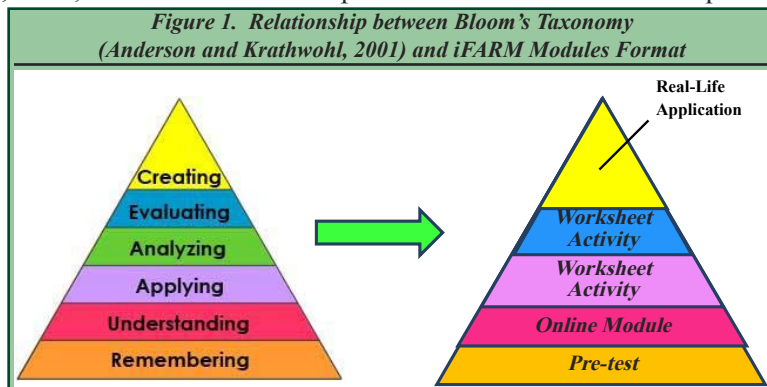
Figure 1. Relationship between Bloom's Taxonomy (Anderson and Krathwohl, 2001) and iFARM Modules Format

Creating
Evaluating
Analyzing
Applying
Understanding
Remembering

Real-Life Application
Worksheet Activity
Worksheet Activity
Online Module
Pre-test